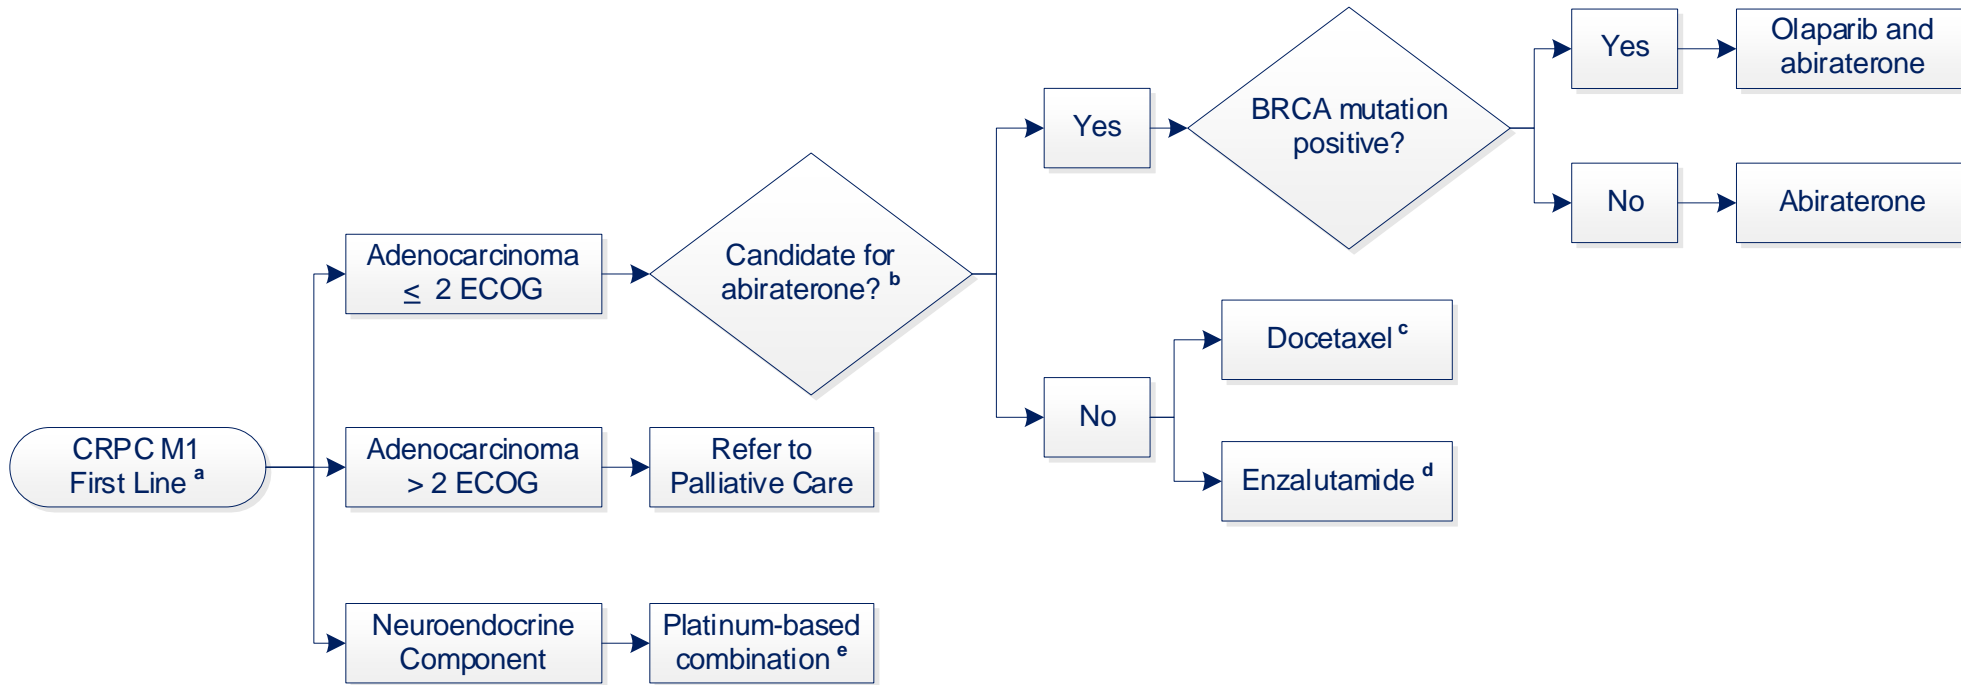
CRPC M1 First Line $^{a}$

Adenocarcinoma $\leq$ 2 ECOG

Candidate for abiraterone? $^{b}$

Yes

BRCA mutation positive?

Yes

Olaparib and abiraterone

No

Abiraterone

No

Docetaxel $^{c}$

Enzalutamide $^{d}$

Adenocarcinoma > 2 ECOG

Refer to Palliative Care

Neuroendocrine Component

Platinum-based combination $^{e}$